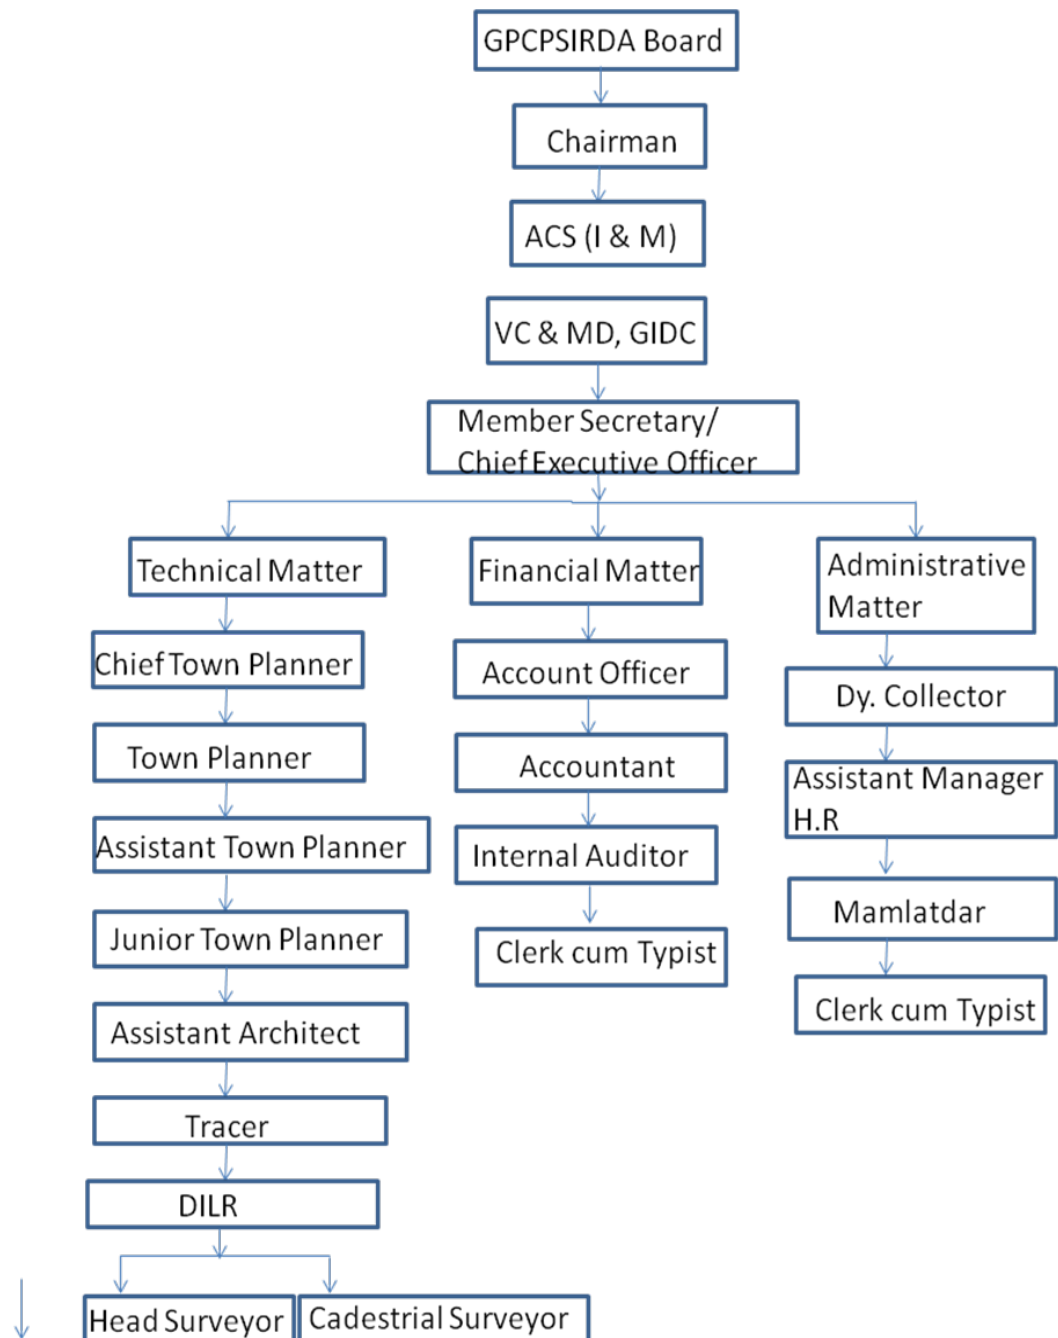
GPCPSIRDA Board

Chairman

ACS (I & M)

VC & MD, GIDC

Member Secretary/ Chief Executive Officer

Technical Matter

Chief Town Planner

Town Planner

Assistant Town Planner

Junior Town Planner

Assistant Architect

Tracer

DILR

Head Surveyor

Cadestrial Surveyor

Financial Matter

Account Officer

Accountant

Internal Auditor

Clerk cum Typist

Administrative Matter

Dy. Collector

Assistant Manager H.R

Mamlatdar

Clerk cum Typist